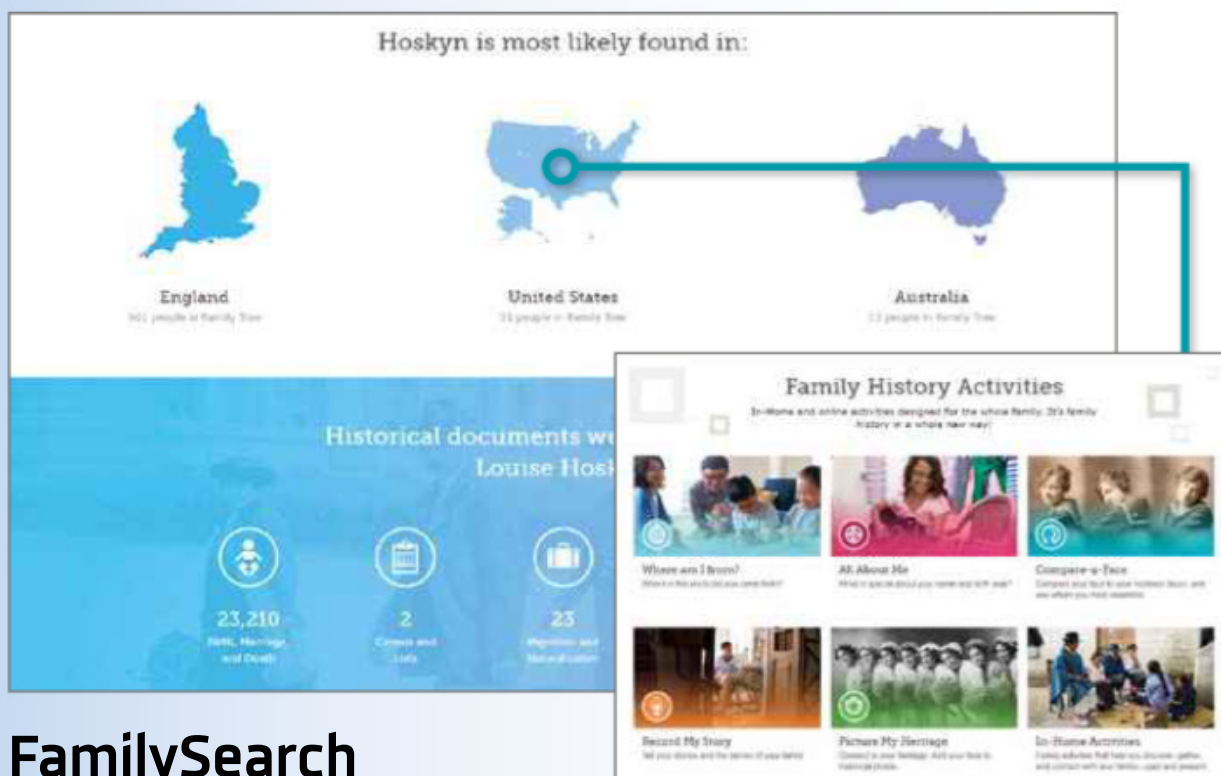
Hoskyn is most likely found in:

England
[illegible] people in Family Tree

United States
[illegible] people in Family Tree

Australia
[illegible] people in Family Tree

Historical documents we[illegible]
Louise Hosk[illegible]

23,210
Birth, Marriage and Death

2
Census and Lists

23
Migration and Naturalization

Family History Activities
In-Home and online activities designed for the whole family. It's family history in a whole new way!

Where am I from?
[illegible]

All About Me
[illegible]

Compare-a-Face
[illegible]

Record My Story
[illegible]

Picture My Heritage
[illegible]

In-Home Activities
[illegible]

FamilySearch